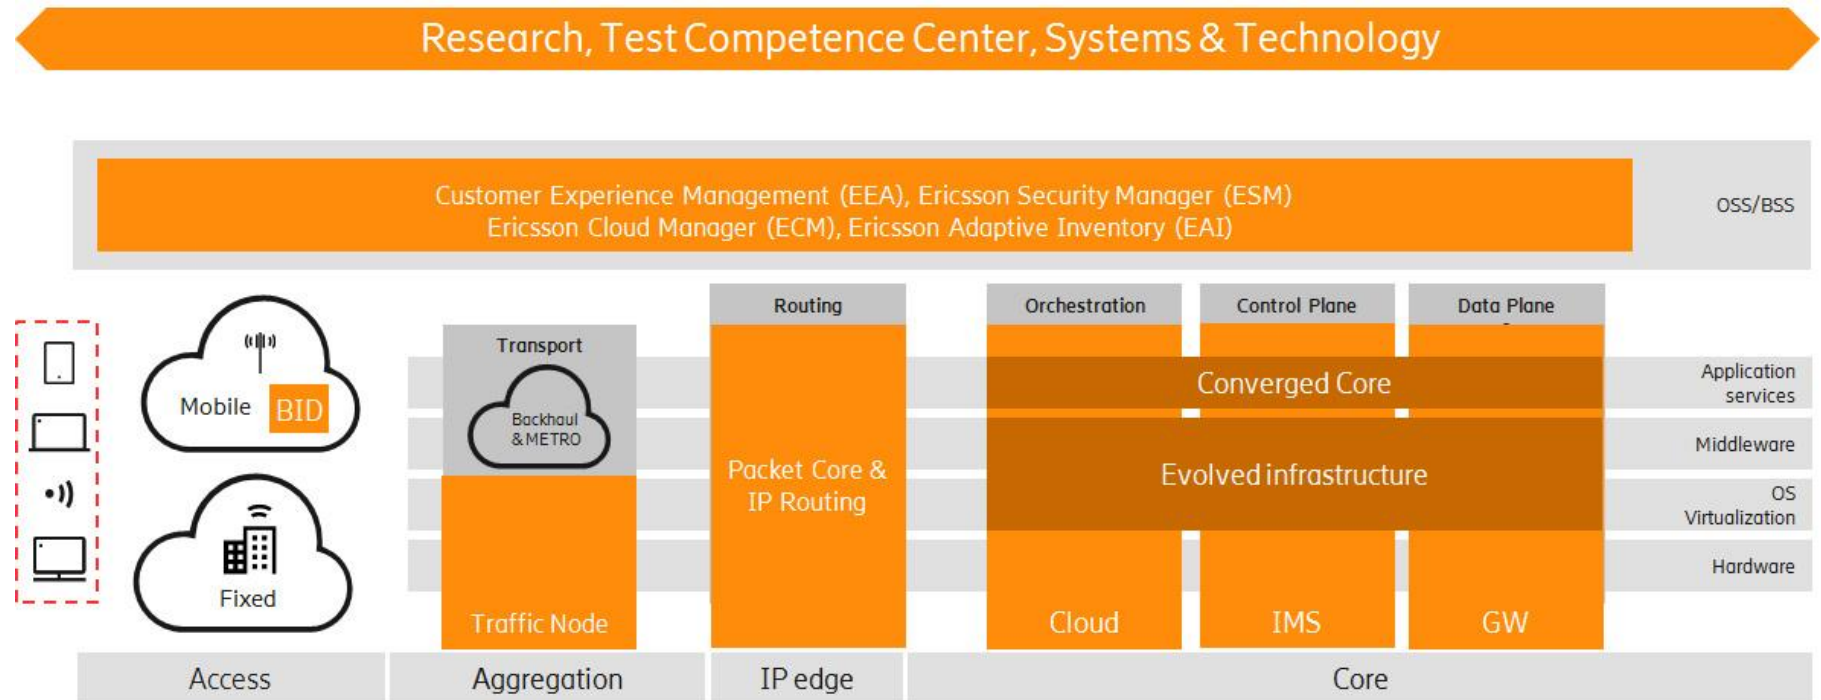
Research, Test Competence Center, Systems & Technology

Customer Experience Management (EEA), Ericsson Security Manager (ESM)
Ericsson Cloud Manager (ECM), Ericsson Adaptive Inventory (EAI)

OSS/BSS

Mobile BID

Fixed

Transport

Backhaul & METRO

Traffic Node

Routing

Packet Core & IP Routing

Orchestration

Control Plane

Data Plane

Converged Core

Evolved infrastructure

Cloud

IMS

GW

Application services

Middleware

OS Virtualization

Hardware

Access

Aggregation

IP edge

Core